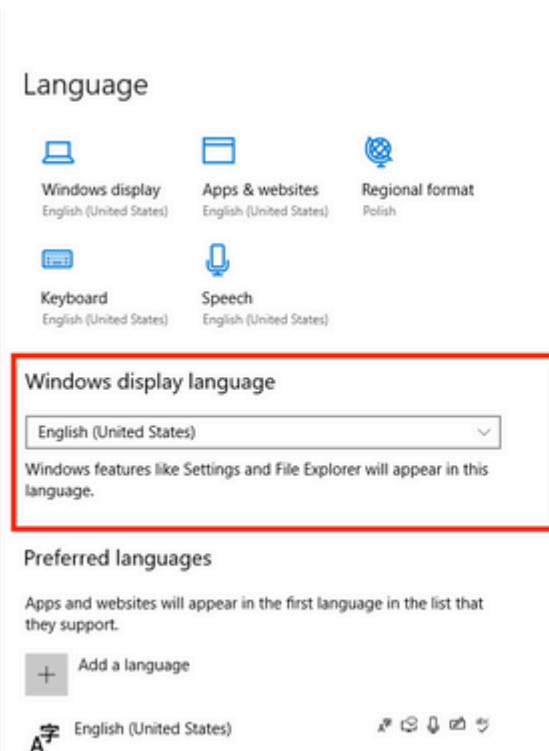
Language

Windows display
English (United States)

Apps & websites
English (United States)

Regional format
Polish

Keyboard
English (United States)

Speech
English (United States)

Windows display language

English (United States)

Windows features like Settings and File Explorer will appear in this language.

Preferred languages

Apps and websites will appear in the first language in the list that they support.

Add a language

English (United States)